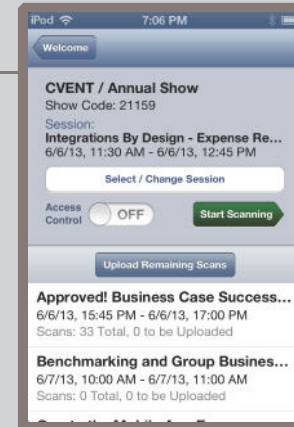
iPod 7:06 PM

Welcome

CVENT / Annual Show
Show Code: 21159
Session:
Integrations By Design - Expense Re...
6/6/13, 11:30 AM - 6/6/13, 12:45 PM

Select / Change Session

Access Control OFF

Start Scanning

Upload Remaining Scans

Approved! Business Case Success...
6/6/13, 15:45 PM - 6/6/13, 17:00 PM
Scans: 33 Total, 0 to be Uploaded

Benchmarking and Group Busines...
6/7/13, 10:00 AM - 6/7/13, 11:00 AM
Scans: 0 Total, 0 to be Uploaded

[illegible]